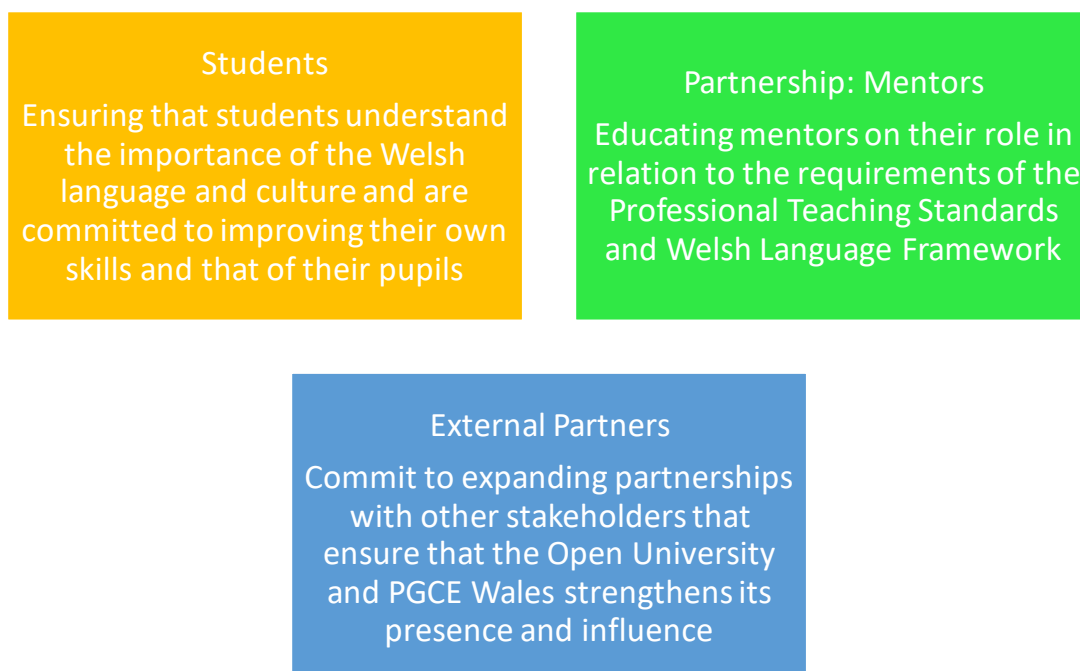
Students

Ensuring that students understand the importance of the Welsh language and culture and are committed to improving their own skills and that of their pupils

Partnership: Mentors

Educating mentors on their role in relation to the requirements of the Professional Teaching Standards and Welsh Language Framework

External Partners

Commit to expanding partnerships with other stakeholders that ensure that the Open University and PGCE Wales strengthens its presence and influence